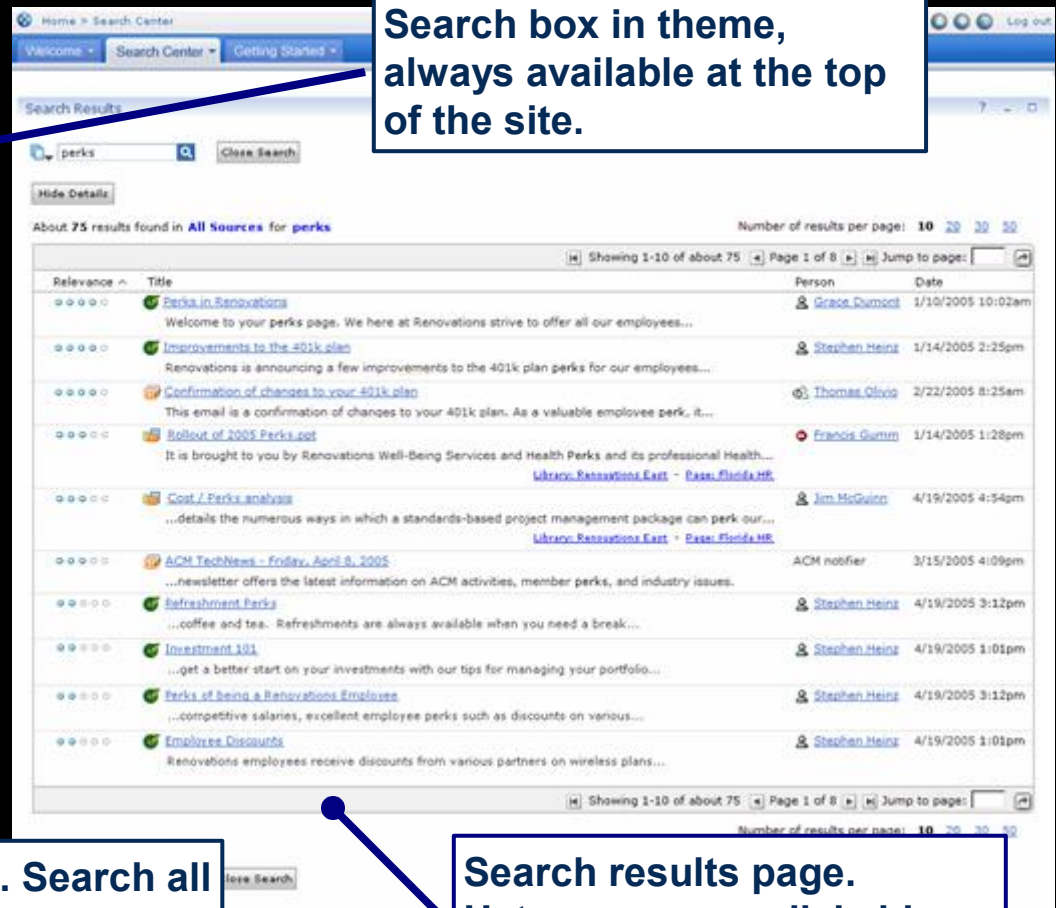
Home > Search Center

Log out

Welcome Search Center Getting Started

Search box in theme, always available at the top of the site.

Search Results

? _ □

perks

Close Search

Hide Details

About 75 results found in All Sources for perks

Number of results per page: 10 20 30 50

Showing 1-10 of about 75 Page 1 of 8 Jump to page:

| Relevance | Title | Person | Date |
|---|---|---|---|
| | Perks in Renovations<br>Welcome to your perks page. We here at Renovations strive to offer all our employees... | Grace Dumont | 1/10/2005 10:02am |
| | Improvements to the 401k plan<br>Renovations is announcing a few improvements to the 401k plan perks for our employees... | Stephen Heinz | 1/14/2005 2:25pm |
| | Confirmation of changes to your 401k plan<br>This email is a confirmation of changes to your 401k plan. As a valuable employee perk, it... | Thomas Olivio | 2/22/2005 8:25am |
| | Rollout of 2005 Perks.ppt<br>It is brought to you by Renovations Well-Being Services and Health Perks and its professional Health...<br>Library: Renovations East - Page: Florida HR | Francis Gumm | 1/14/2005 1:28pm |
| | Cost / Perks analysis<br>...details the numerous ways in which a standards-based project management package can perk our...<br>Library: Renovations East - Page: Florida HR | Jim McGuinn | 4/19/2005 4:54pm |
| | ACM TechNews - Friday, April 8, 2005<br>...newsletter offers the latest information on ACM activities, member perks, and industry issues. | ACM notifier | 3/15/2005 4:09pm |
| | Refreshment Perks<br>...coffee and tea. Refreshments are always available when you need a break... | Stephen Heinz | 4/19/2005 3:12pm |
| | Investment 101<br>...get a better start on your investments with our tips for managing your portfolio... | Stephen Heinz | 4/19/2005 1:01pm |
| | Perks of being a Renovations Employee<br>...competitive salaries, excellent employee perks such as discounts on various... | Stephen Heinz | 4/19/2005 3:12pm |
| | Employee Discounts<br>Renovations employees receive discounts from various partners on wireless plans... | Stephen Heinz | 4/19/2005 1:01pm |

Showing 1-10 of about 75 Page 1 of 8 Jump to page:

Number of results per page: 10 20 30 50

. Search all

Close Search

Search results page.

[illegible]